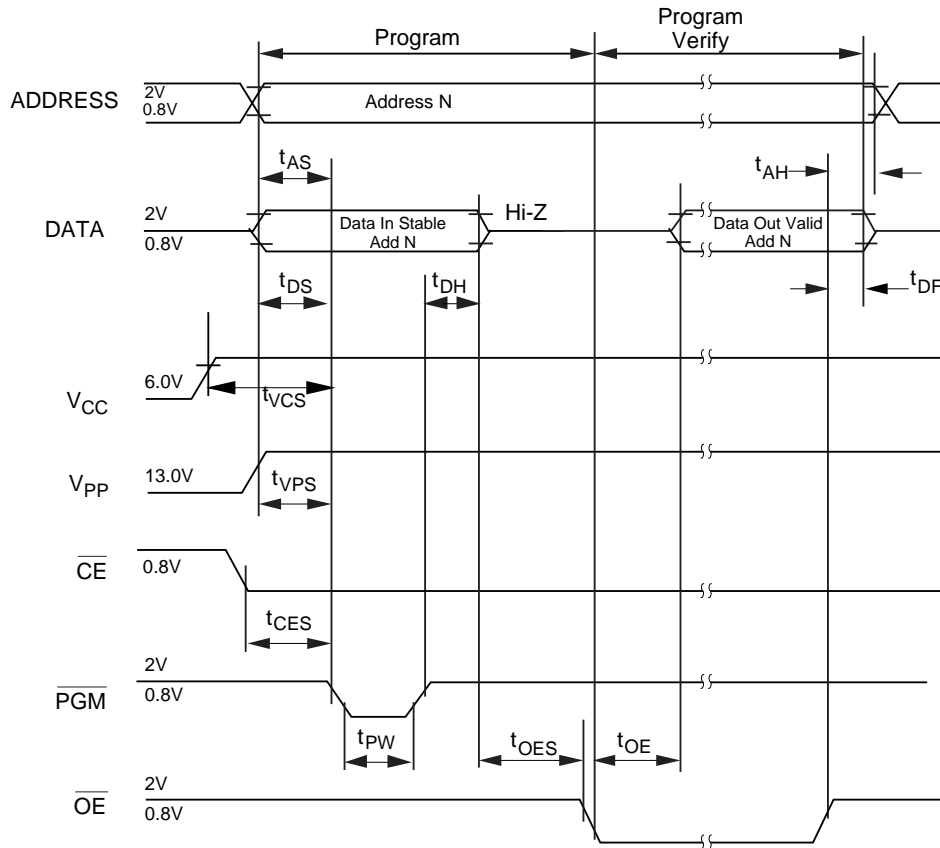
Program

Program Verify

ADDRESS

2V

0.8V

Address N

$t_{AS}$

$t_{AH}$

DATA

2V

0.8V

Data In Stable Add N

Hi-Z

Data Out Valid Add N

$t_{DS}$

$t_{DH}$

$t_{DF}$

6.0V

$V_{CC}$

$t_{VCS}$

$V_{PP}$

13.0V

$t_{VPS}$

$\overline{CE}$

0.8V

$t_{CES}$

2V

$\overline{PGM}$

0.8V

$t_{PW}$

$t_{OES}$

$t_{OE}$

2V

$\overline{OE}$

0.8V